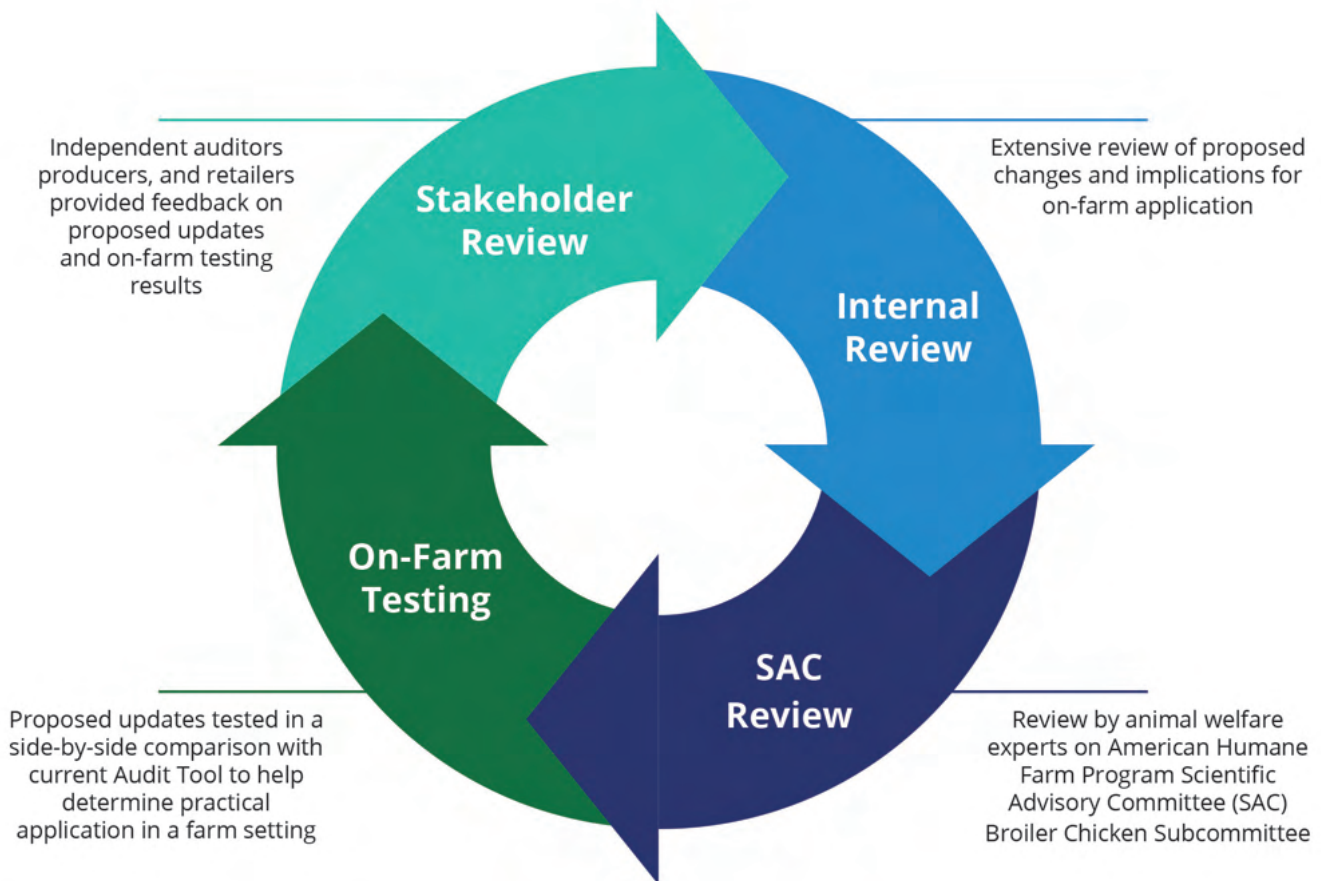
Independent auditors producers, and retailers provided feedback on proposed updates and on-farm testing results

Stakeholder Review

Extensive review of proposed changes and implications for on-farm application

Internal Review

On-Farm Testing

SAC Review

Proposed updates tested in a side-by-side comparison with current Audit Tool to help determine practical application in a farm setting

Review by animal welfare experts on American Humane Farm Program Scientific Advisory Committee (SAC) Broiler Chicken Subcommittee